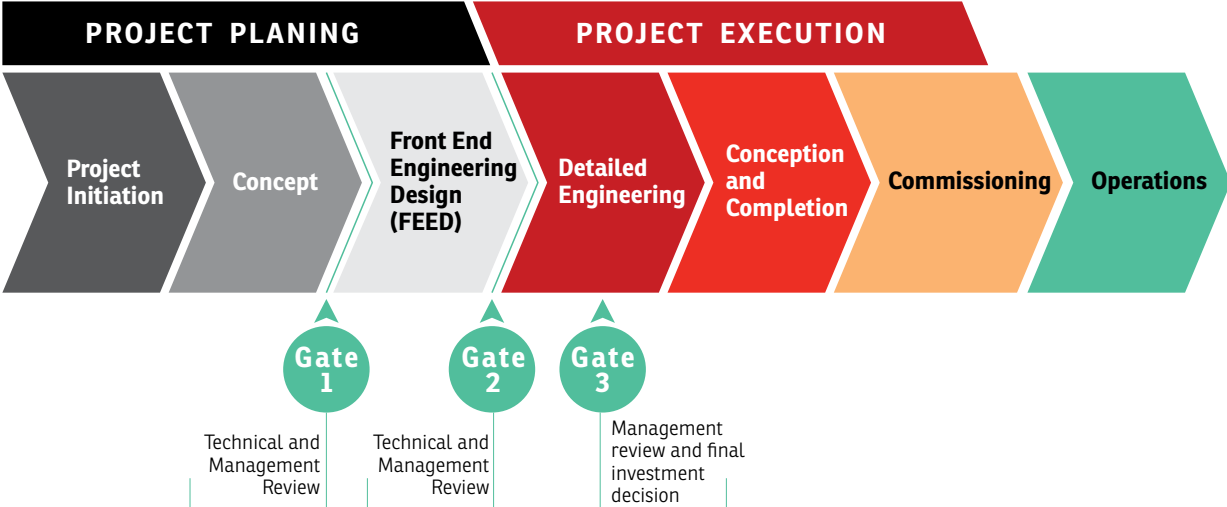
PROJECT PLANING

PROJECT EXECUTION

Project Initiation

Concept

Front End Engineering Design (FEED)

Detailed Engineering

Conception and Completion

Commissioning

Operations

Gate 1

Gate 2

Gate 3

Technical and Management Review

Technical and Management Review

Management review and final investment decision